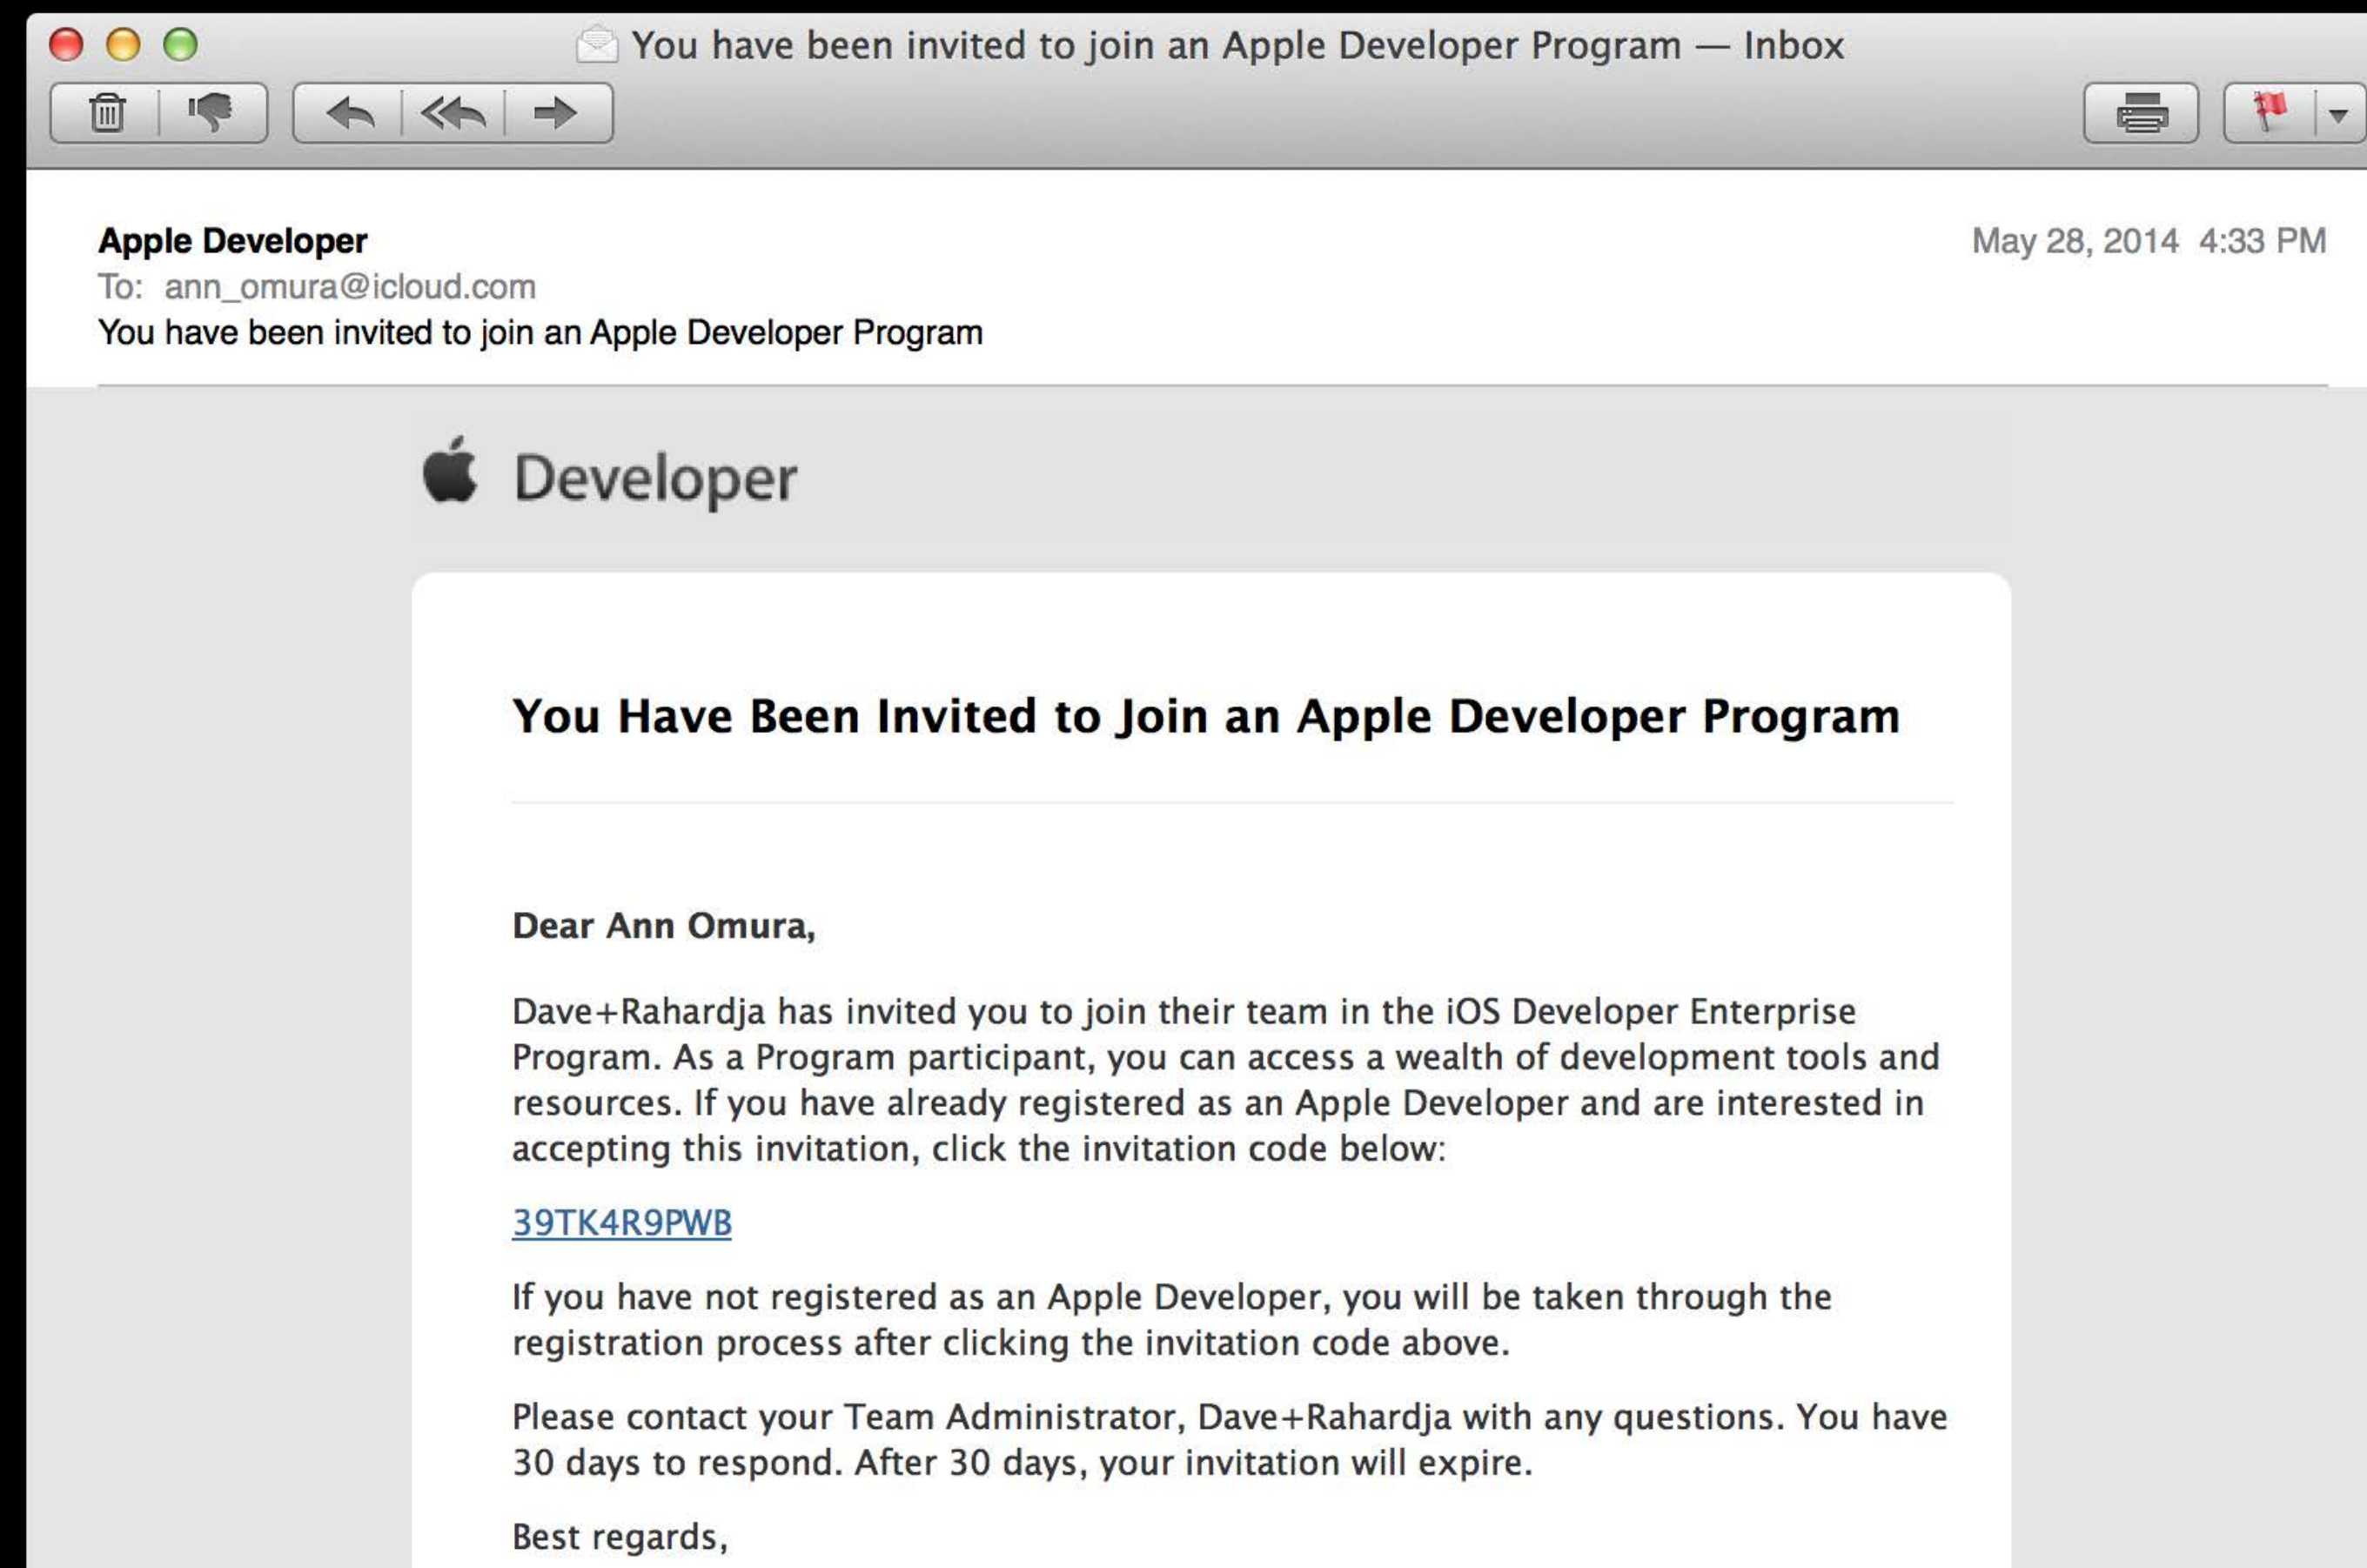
You have been invited to join an Apple Developer Program — Inbox

Apple Developer
To: ann_omura@icloud.com
You have been invited to join an Apple Developer Program

May 28, 2014 4:33 PM

Developer

You Have Been Invited to Join an Apple Developer Program

Dear Ann Omura,

Dave+Rahardja has invited you to join their team in the iOS Developer Enterprise Program. As a Program participant, you can access a wealth of development tools and resources. If you have already registered as an Apple Developer and are interested in accepting this invitation, click the invitation code below:

39TK4R9PWB

If you have not registered as an Apple Developer, you will be taken through the registration process after clicking the invitation code above.

Please contact your Team Administrator, Dave+Rahardja with any questions. You have 30 days to respond. After 30 days, your invitation will expire.

Best regards,